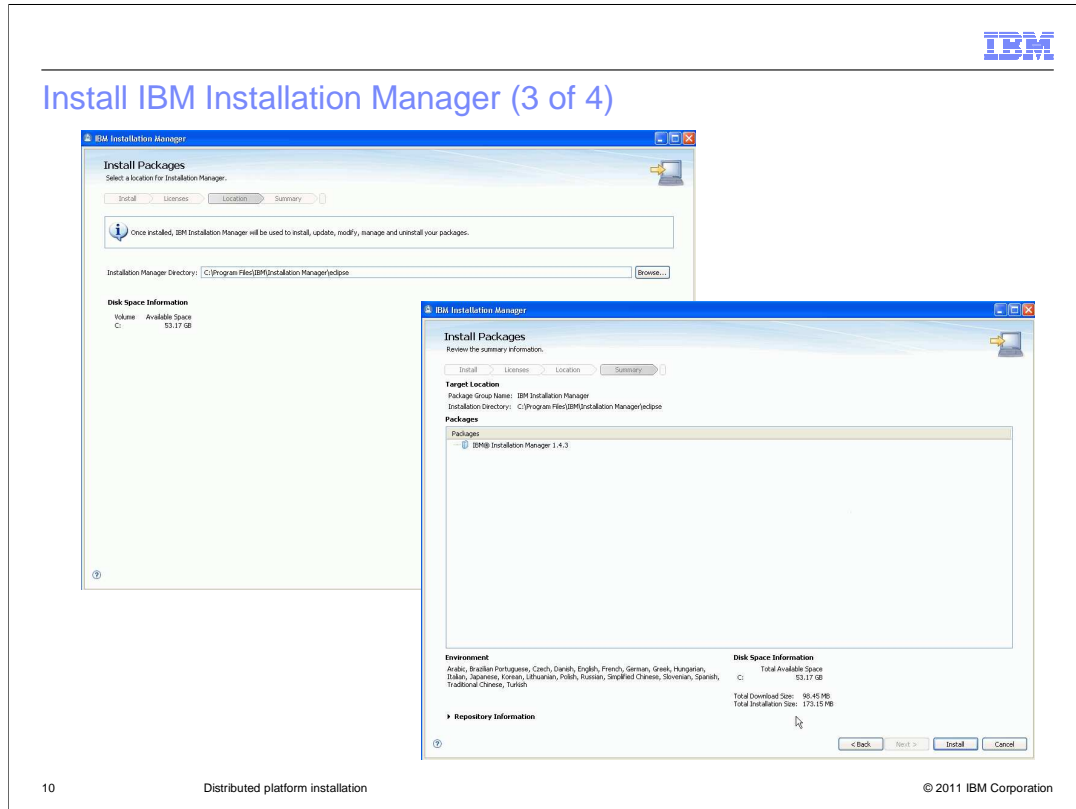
IBM

Install IBM Installation Manager (3 of 4)

IBM Installation Manager

Install Packages

Select a location for Installation Manager.

Install Licenses Location Summary

Once installed, IBM Installation Manager will be used to install, update, modify, manage and uninstall your packages.

Installation Manager Directory: C:\Program Files\IBM\Installation Manager\eclipse Browse...

Disk Space Information

Volume Available Space
C: 53.17 GB

IBM Installation Manager

Install Packages

Review the summary information.

Install Licenses Location Summary

Target Location

Package Group Name: IBM Installation Manager
Installation Directory: C:\Program Files\IBM\Installation Manager\eclipse

Packages

Packages

IBM® Installation Manager 1.4.3

Environment

Arabic, Brazilian Portuguese, Czech, Danish, English, French, German, Greek, Hungarian, Italian, Japanese, Korean, Lithuanian, Polish, Russian, Simplified Chinese, Slovenian, Spanish, Traditional Chinese, Turkish

Disk Space Information

Total Available Space
C: 53.17 GB

Total Download Size: 98.45 MB
Total Installation Size: 173.15 MB

Repository Information

< Back Next > Install Cancel

10 Distributed platform installation © 2011 IBM Corporation